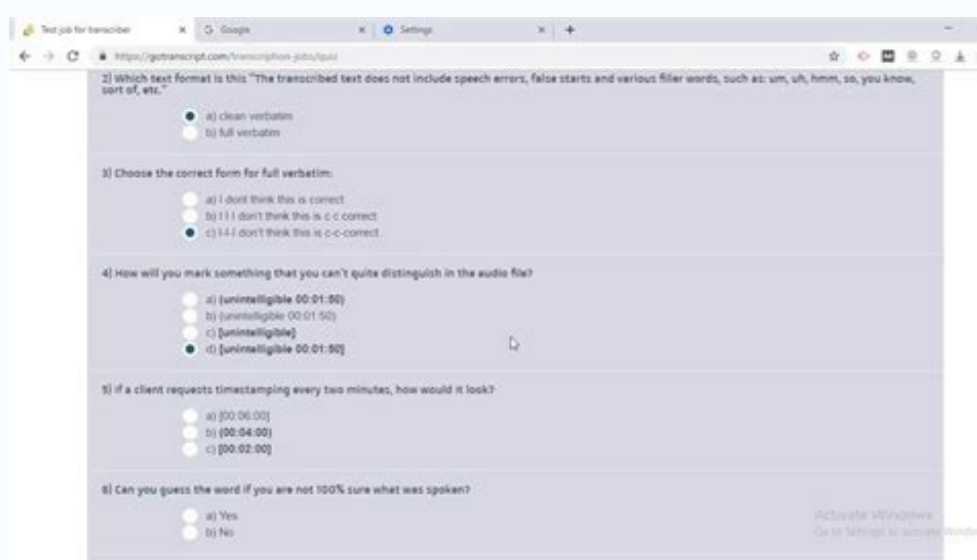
Test job for transcriber
G Google
Settings
https://gotranscript.com/transcription-jobs/quiz

2) Which text format is this "The transcribed text does not include speech errors, false starts and various filler words, such as: um, uh, hmm, so, you know, sort of, etc."

a) clean verbatim
b) full verbatim

3) Choose the correct form for full verbatim:

a) I dont think this is correct
b) I I I don't think this is c c correct
c) I-I-I don't think this is c-c-correct.

4) How will you mark something that you can't quite distinguish in the audio file?

a) (unintelligible 00:01:50)
b) (unintelligible 00:01:50)
c) [unintelligible]
d) [unintelligible 00:01:50]

5) If a client requests timestamping every two minutes, how would it look?

a) [00:06:00]
b) (00:04:00)
c) [00:02:00]

6) Can you guess the word if you are not 100% sure what was spoken?

a) Yes
b) No

Activate Windows
Go to Settings to activate Windows.